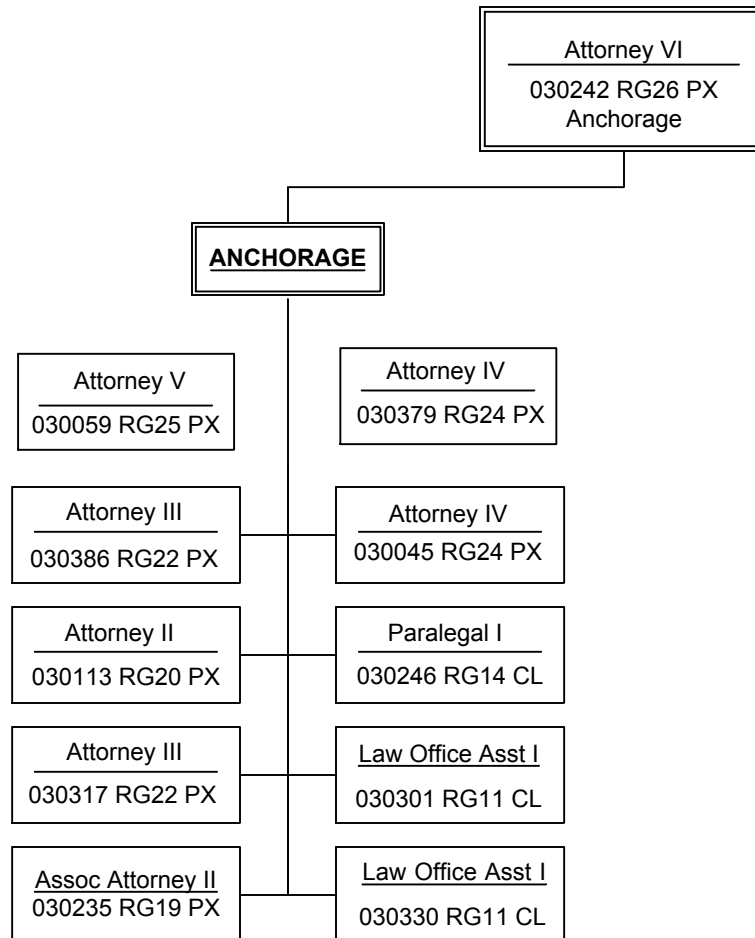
Attorney VI
030242 RG26 PX
Anchorage

ANCHORAGE

Attorney V
030059 RG25 PX

Attorney IV
030379 RG24 PX

Attorney III
030386 RG22 PX

Attorney IV
030045 RG24 PX

Attorney II
030113 RG20 PX

Paralegal I
030246 RG14 CL

Attorney III
030317 RG22 PX

Law Office Asst I
030301 RG11 CL

Assoc Attorney II
030235 RG19 PX

Law Office Asst I
030330 RG11 CL